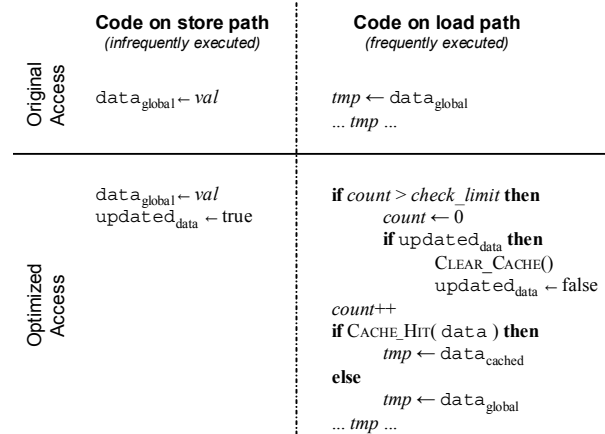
| | Code on store path (infrequently executed) | Code on load path (frequently executed) |
|---|---|---|
| Original Access | $\texttt{data}_{global} \leftarrow val$ | $tmp \leftarrow \texttt{data}_{global}$<br>... $tmp$ ... |
| Optimized Access | $\texttt{data}_{global} \leftarrow val$<br>$\texttt{updated}_{data} \leftarrow$ true | **if** $count > check\_limit$ **then**<br>$count \leftarrow 0$<br>**if** $\texttt{updated}_{data}$ **then**<br>CLEAR_CACHE()<br>$\texttt{updated}_{data} \leftarrow$ false<br>$count$++<br>**if** CACHE_HIT( data ) **then**<br>$tmp \leftarrow \texttt{data}_{cached}$<br>**else**<br>$tmp \leftarrow \texttt{data}_{global}$<br>... $tmp$ ... |